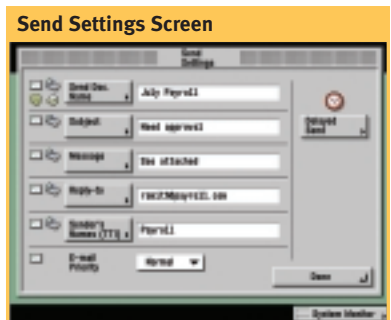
Send Settings Screen

Send Settings

Send Doc. Name | July Payroll

Subject | Need approval

Message | See attached

Reply-to | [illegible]@payroll.com

Sender's Names (TTI) | Payroll

E-mail Priority | Normal

Delayed Send

Done

System Monitor